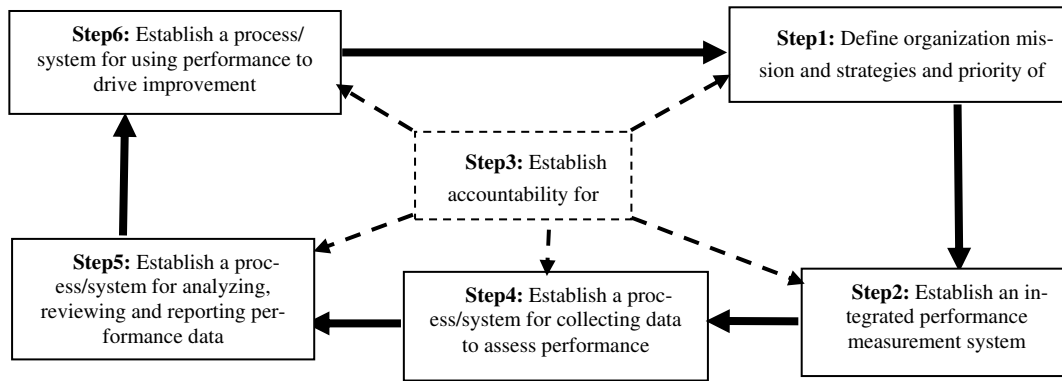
**Step6:** Establish a process/system for using performance to drive improvement

**Step1:** Define organization mission and strategies and priority of

**Step3:** Establish accountability for

**Step5:** Establish a process/system for analyzing, reviewing and reporting performance data

**Step4:** Establish a process/system for collecting data to assess performance

**Step2:** Establish an integrated performance measurement system